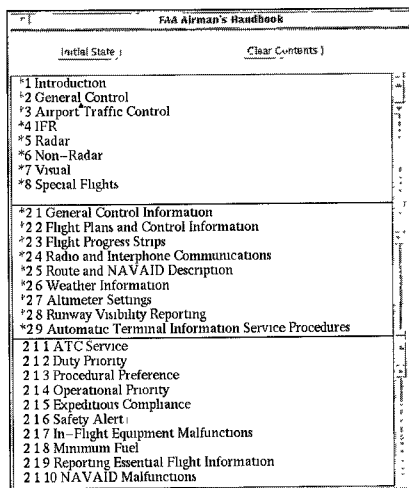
FAA Airman's Handbook

Initial State )

Clear Contents )

*1 Introduction
*2 General Control
*3 Airport Traffic Control
*4 IFR
*5 Radar
*6 Non–Radar
*7 Visual
*8 Special Flights

*2 1 General Control Information
*2 2 Flight Plans and Control Information
*2 3 Flight Progress Strips
*2 4 Radio and Interphone Communications
*2 5 Route and NAVAID Description
*2 6 Weather Information
*2 7 Altimeter Settings
*2 8 Runway Visibility Reporting
*2 9 Automatic Terminal Information Service Procedures

2 1 1 ATC Service
2 1 2 Duty Priority
2 1 3 Procedural Preference
2 1 4 Operational Priority
2 1 5 Expeditious Compliance
2 1 6 Safety Alert
2 1 7 In–Flight Equipment Malfunctions
2 1 8 Minimum Fuel
2 1 9 Reporting Essential Flight Information
2 1 10 NAVAID Malfunctions